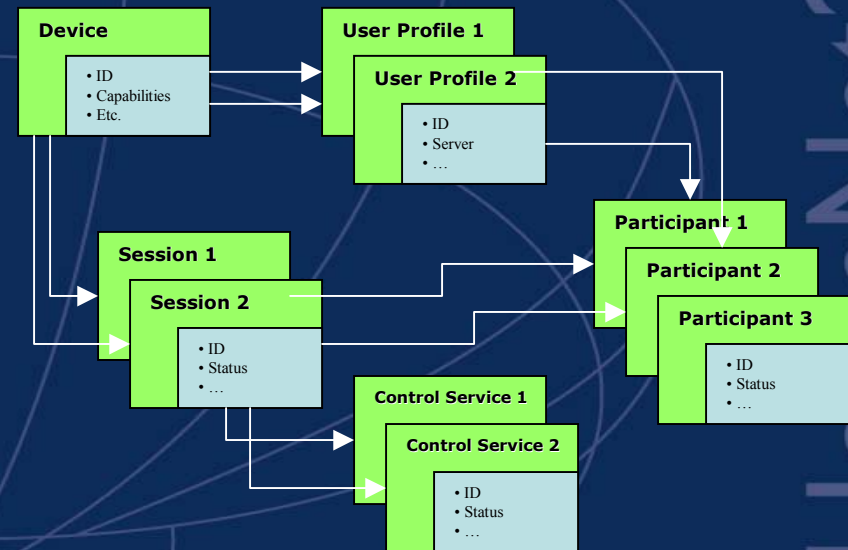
Device

• ID
• Capabilities
• Etc.

User Profile 1

User Profile 2

• ID
• Server
• …

Session 1

Session 2

• ID
• Status
• …

Participant 1

Participant 2

Participant 3

• ID
• Status
• …

Control Service 1

Control Service 2

• ID
• Status
• …